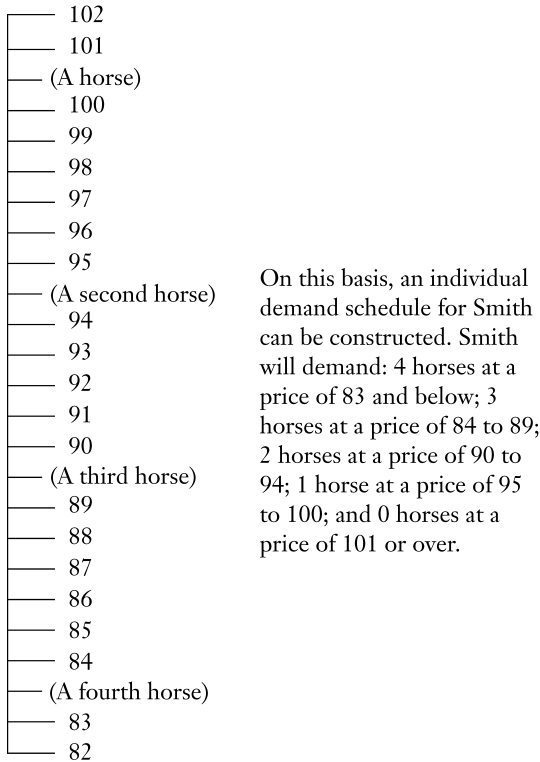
102
101
(A horse)
100
99
98
97
96
95
(A second horse)
94
93
92
91
90
(A third horse)
89
88
87
86
85
84
(A fourth horse)
83
82

On this basis, an individual demand schedule for Smith can be constructed. Smith will demand: 4 horses at a price of 83 and below; 3 horses at a price of 84 to 89; 2 horses at a price of 90 to 94; 1 horse at a price of 95 to 100; and 0 horses at a price of 101 or over.